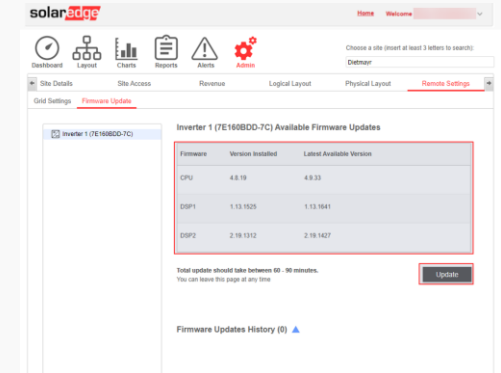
solaredge

Home Welcome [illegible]

Dashboard Layout Charts Reports Alerts Admin

Choose a site (insert at least 3 letters to search):

Dietmayr

Site Details Site Access Revenue Logical Layout Physical Layout Remote Settings

Grid Settings Firmware Update

Inverter 1 (7E160BDD-7C)

Inverter 1 (7E160BDD-7C) Available Firmware Updates

| Firmware | Version Installed | Latest Available Version |
|---|---|---|
| CPU | 4.8.19 | 4.9.33 |
| DSP1 | 1.13.1525 | 1.13.1641 |
| DSP2 | 2.19.1312 | 2.19.1427 |

Total update should take between 60 - 90 minutes.
You can leave this page at any time

Update

Firmware Updates History (0)